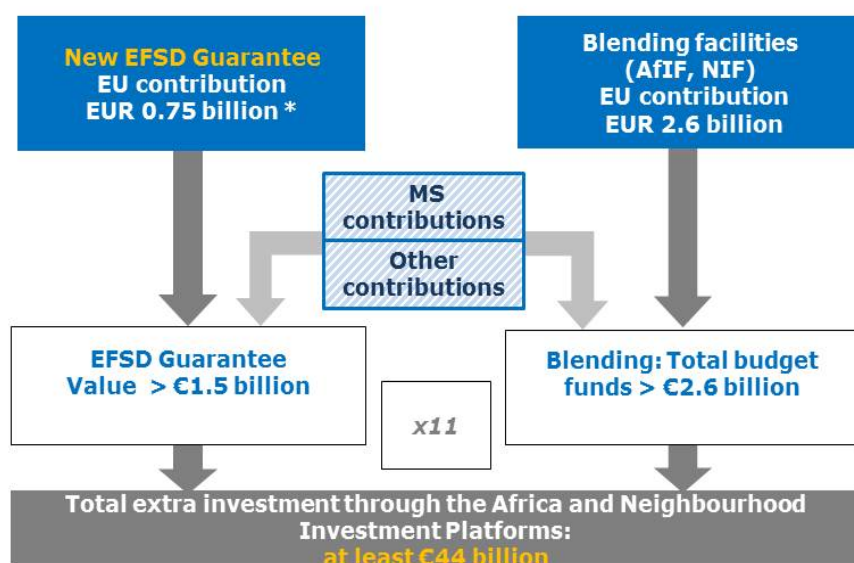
New EFSD Guarantee
EU contribution
EUR 0.75 billion *

Blending facilities
(AfIF, NIF)
EU contribution
EUR 2.6 billion

MS
contributions

Other
contributions

EFSD Guarantee
Value > €1.5 billion

x11

Blending: Total budget
funds > €2.6 billion

Total extra investment through the Africa and Neighbourhood Investment Platforms:
at least €44 billion